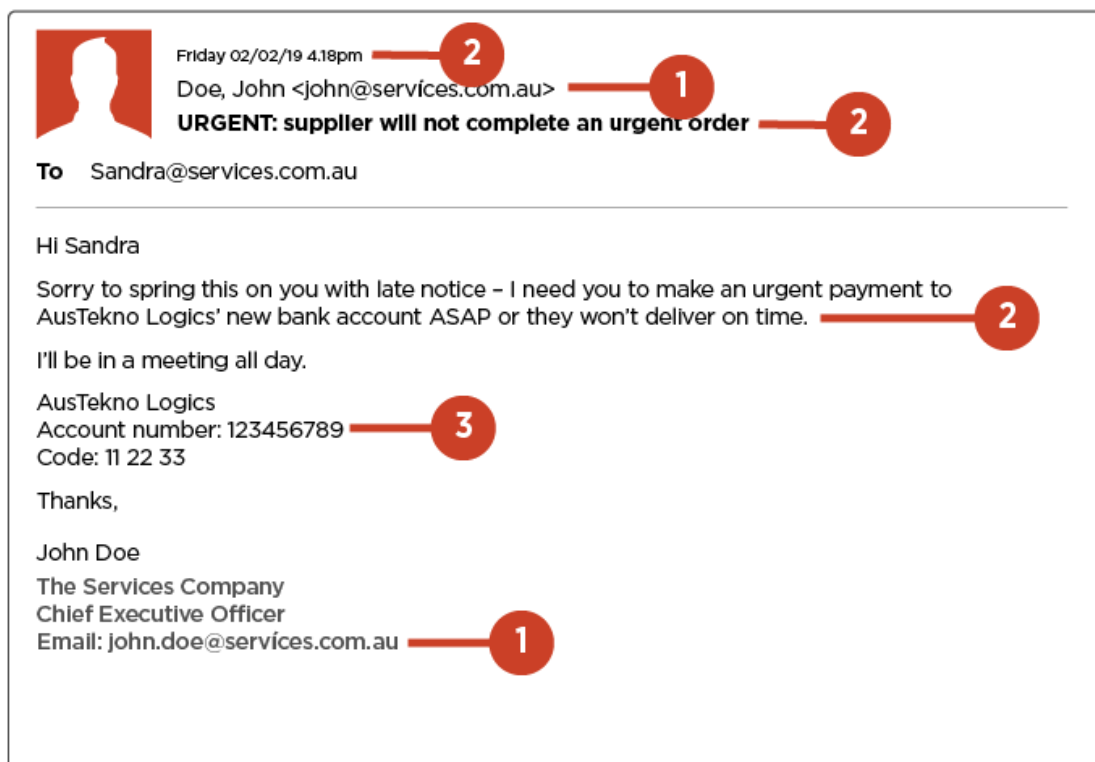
Friday 02/02/19 4.18pm
2

Doe, John <john@servíces.com.au>
1

URGENT: supplier will not complete an urgent order
2

To Sandra@services.com.au

Hi Sandra

Sorry to spring this on you with late notice – I need you to make an urgent payment to AusTekno Logics' new bank account ASAP or they won't deliver on time.
2

I'll be in a meeting all day.

AusTekno Logics
Account number: 123456789
3
Code: 11 22 33

Thanks,

John Doe

The Services Company
Chief Executive Officer
Email: john.doe@servíces.com.au
1